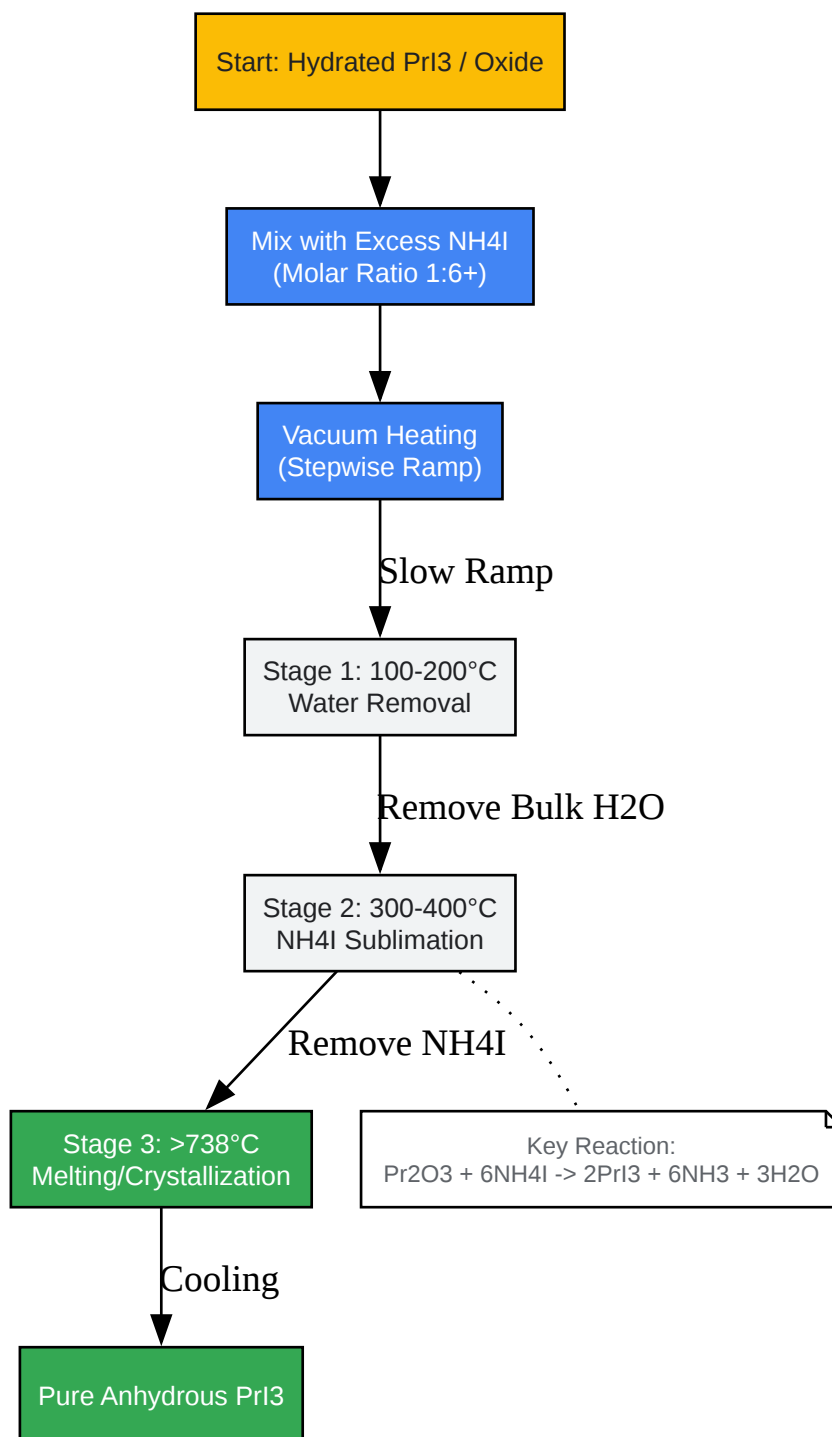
Start: Hydrated PrI3 / Oxide

Mix with Excess NH4I
(Molar Ratio 1:6+)

Vacuum Heating
(Stepwise Ramp)

Slow Ramp

Stage 1: 100-200°C
Water Removal

Remove Bulk H2O

Stage 2: 300-400°C
NH4I Sublimation

Remove NH4I

Stage 3: >738°C
Melting/Crystallization

Key Reaction:
Pr2O3 + 6NH4I -> 2PrI3 + 6NH3 + 3H2O

Cooling

Pure Anhydrous PrI3